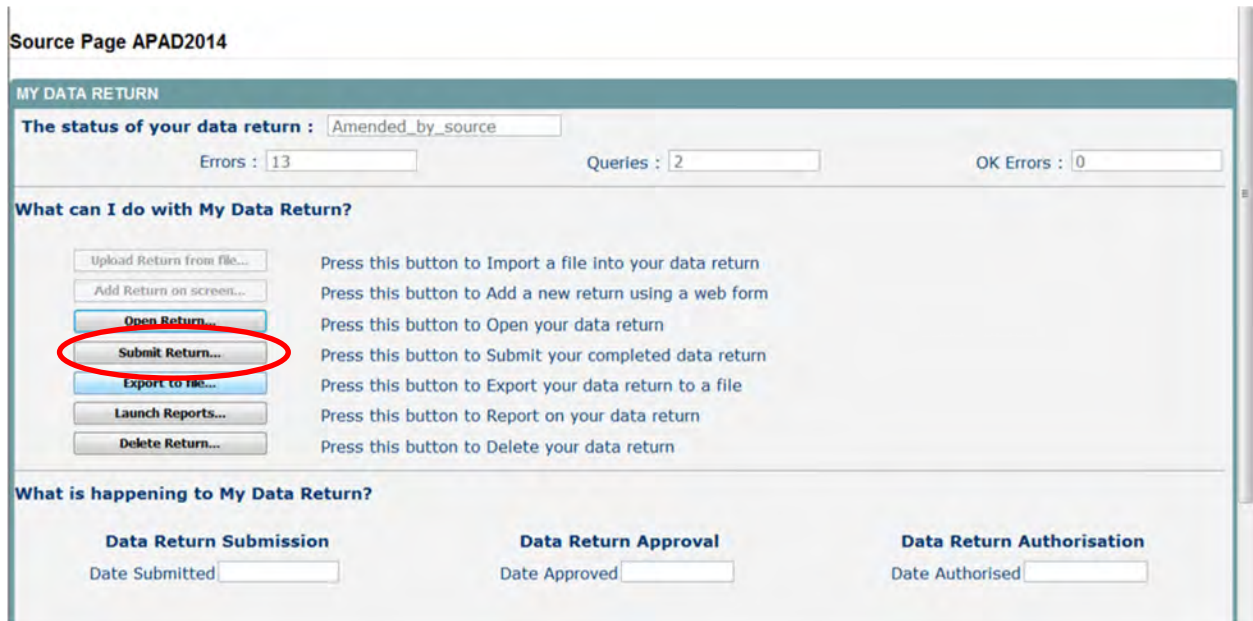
Source Page APAD2014

MY DATA RETURN

The status of your data return : Amended_by_source

Errors : 13

Queries : 2

OK Errors : 0

What can I do with My Data Return?

Upload Return from file... Press this button to Import a file into your data return

Add Return on screen... Press this button to Add a new return using a web form

Open Return... Press this button to Open your data return

Submit Return... Press this button to Submit your completed data return

Export to file... Press this button to Export your data return to a file

Launch Reports... Press this button to Report on your data return

Delete Return... Press this button to Delete your data return

What is happening to My Data Return?

Data Return Submission
Date Submitted

Data Return Approval
Date Approved

Data Return Authorisation
Date Authorised